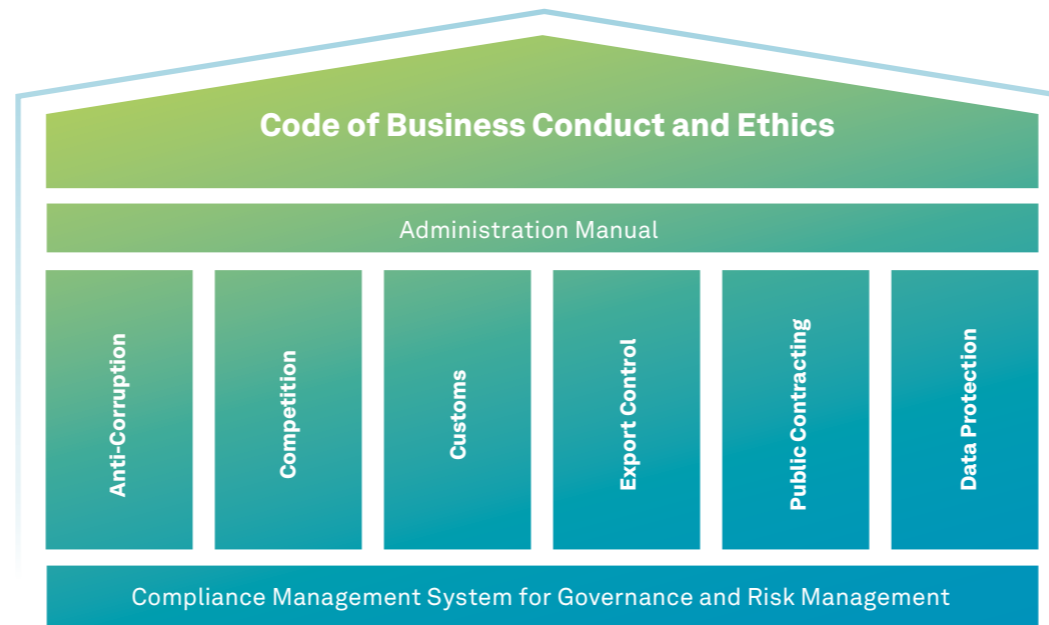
Code of Business Conduct and Ethics

Administration Manual

Anti-Corruption

Competition

Customs

Export Control

Public Contracting

Data Protection

Compliance Management System for Governance and Risk Management